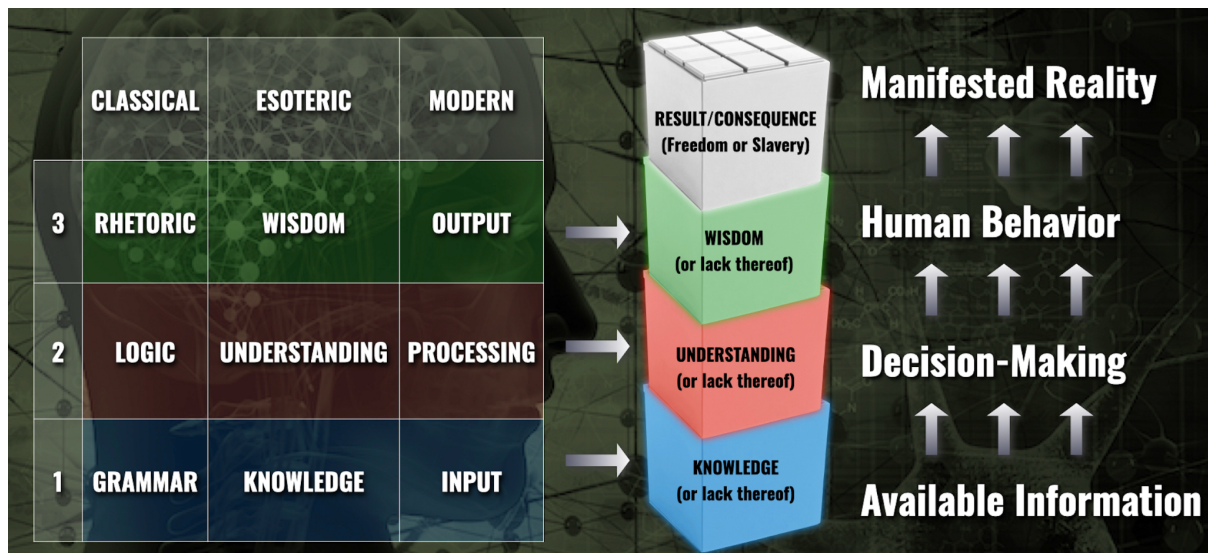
|   | CLASSICAL | ESOTERIC | MODERN |
|---|---|---|---|
| 3 | RHETORIC | WISDOM | OUTPUT |
| 2 | LOGIC | UNDERSTANDING | PROCESSING |
| 1 | GRAMMAR | KNOWLEDGE | INPUT |

RESULT/CONSEQUENCE (Freedom or Slavery)

WISDOM (or lack thereof)

UNDERSTANDING (or lack thereof)

KNOWLEDGE (or lack thereof)

Manifested Reality

Human Behavior

Decision-Making

Available Information